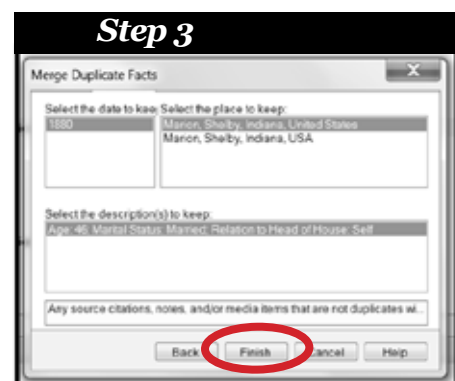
Step 3

Merge Duplicate Facts

Select the date to keep: Select the place to keep:

1880

Marion, Shelby, Indiana, United States
Marion, Shelby, Indiana, USA

Select the description(s) to keep:

Age: 46; Marital Status: Married; Relation to Head of House: Self

Any source citations, notes, and/or media items that are not duplicates wi...

Back Finish Cancel Help